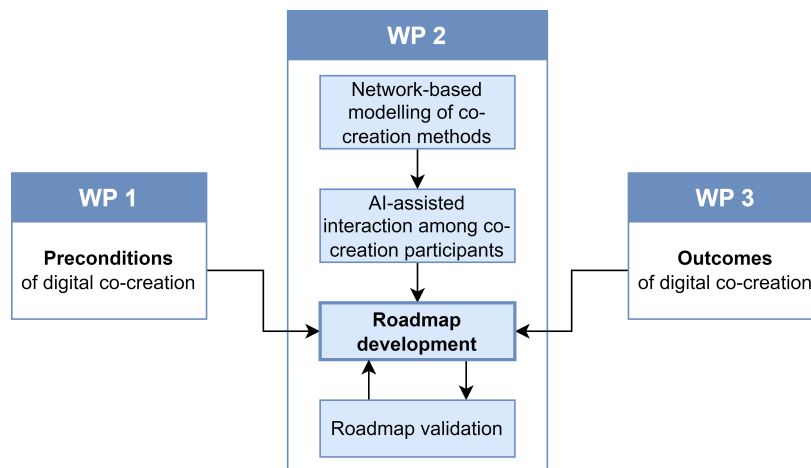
WP 2

Network-based modelling of co-creation methods

AI-assisted interaction among co-creation participants

WP 1

Preconditions of digital co-creation

WP 3

Outcomes of digital co-creation

Roadmap development

Roadmap validation